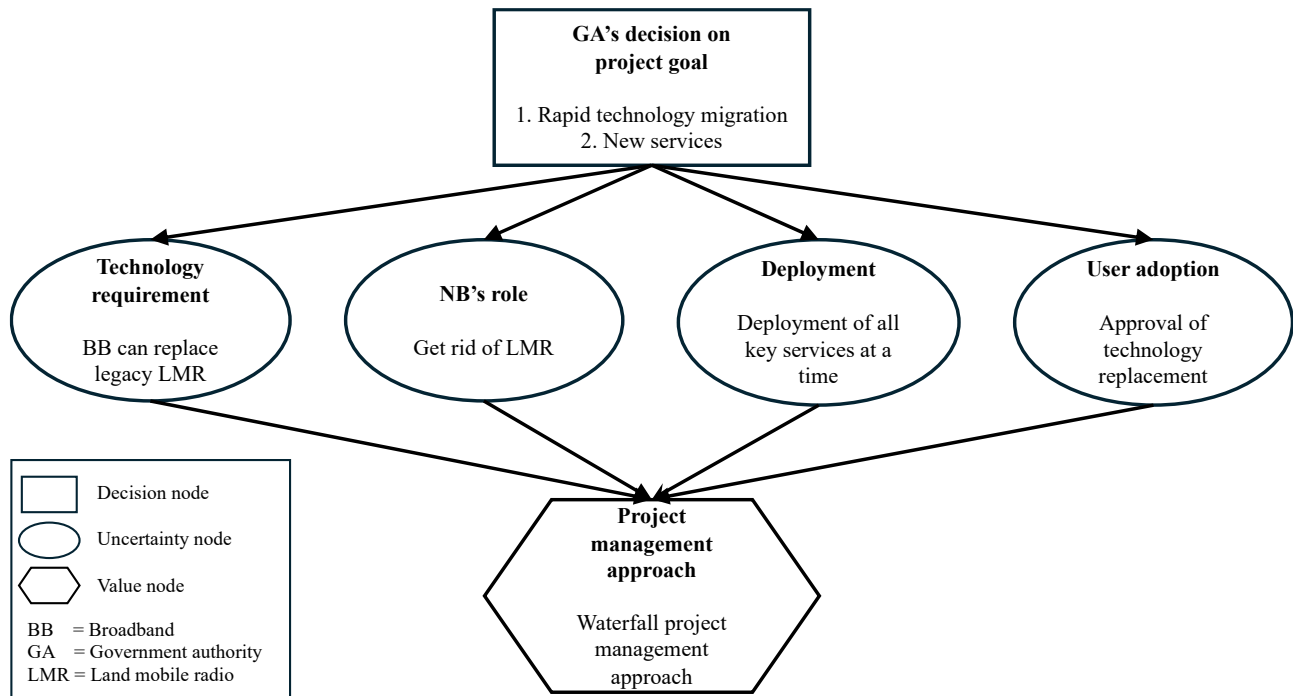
**GA's decision on project goal**

1. Rapid technology migration
2. New services

**Technology requirement**

BB can replace legacy LMR

**NB's role**

Get rid of LMR

**Deployment**

Deployment of all key services at a time

**User adoption**

Approval of technology replacement

Decision node

Uncertainty node

Value node

BB = Broadband
GA = Government authority
LMR = Land mobile radio

**Project management approach**

Waterfall project management approach